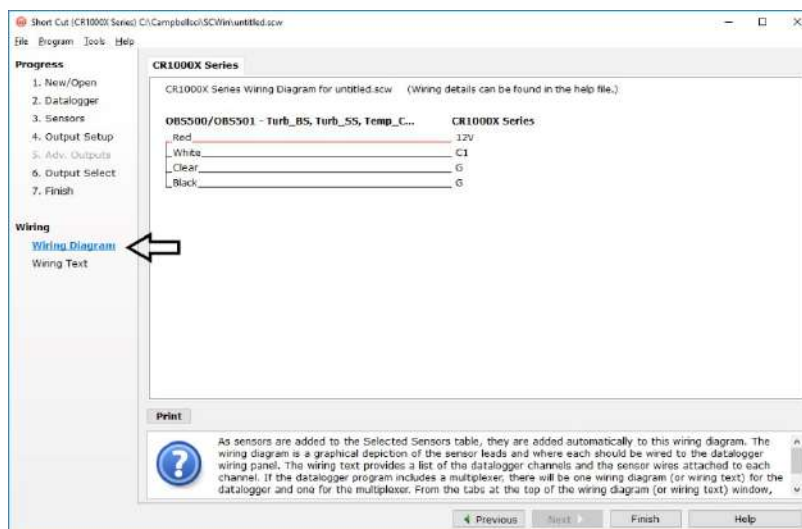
Short Cut (CR1000X Series) C:\Campbellsci\SCWin\untitled.scw

File Program Tools Help

Progress
1. New/Open
2. Datalogger
3. Sensors
4. Output Setup
5. Adv. Outputs
6. Output Select
7. Finish

Wiring
Wiring Diagram
Wiring Text

CR1000X Series

CR1000X Series Wiring Diagram for untitled.scw (Wiring details can be found in the help file.)

OBS500/OBS501 - Turb_BS, Turb_SS, Temp_C... CR1000X Series

| OBS500/OBS501 | CR1000X Series |
|---|---|
| Red | 12V |
| White | C1 |
| Clear | G |
| Black | G |

Print

As sensors are added to the Selected Sensors table, they are added automatically to this wiring diagram. The wiring diagram is a graphical depiction of the sensor leads and where each should be wired to the datalogger wiring panel. The wiring text provides a list of the datalogger channels and the sensor wires attached to each channel. If the datalogger program includes a multiplexer, there will be one wiring diagram (or wiring text) for the datalogger and one for the multiplexer. From the tabs at the top of the wiring diagram (or wiring text) window,

Previous Next Finish Help